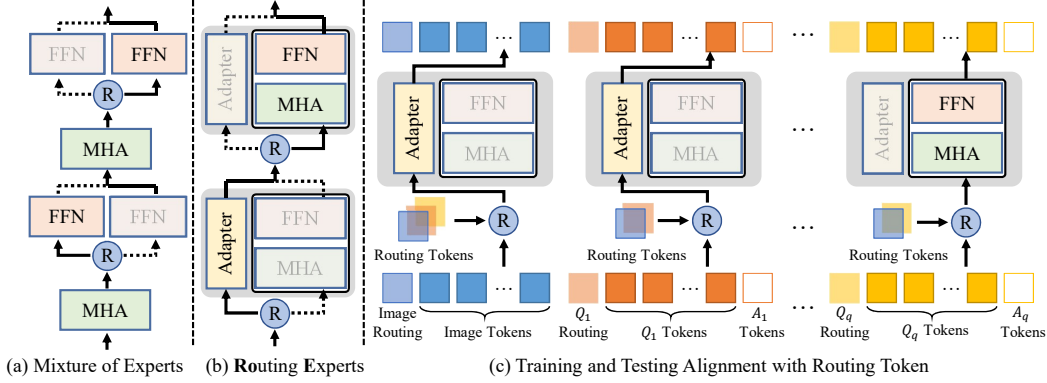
FFN FFN
R
MHA
FFN FFN
R
MHA

Adapter FFN
MHA
R
Adapter FFN
MHA
R

…
Adapter FFN
MHA
R
Routing Tokens
Image Routing
…
Image Tokens

…
Adapter FFN
MHA
R
Routing Tokens
$Q_1$ Routing
…
$Q_1$ Tokens
$A_1$ Tokens

…
…
…
…
Adapter FFN
MHA
R
Routing Tokens
$Q_q$ Routing
…
$Q_q$ Tokens
$A_q$ Tokens

(a) Mixture of Experts (b) **Ro**uting **E**xperts (c) Training and Testing Alignment with Routing Token